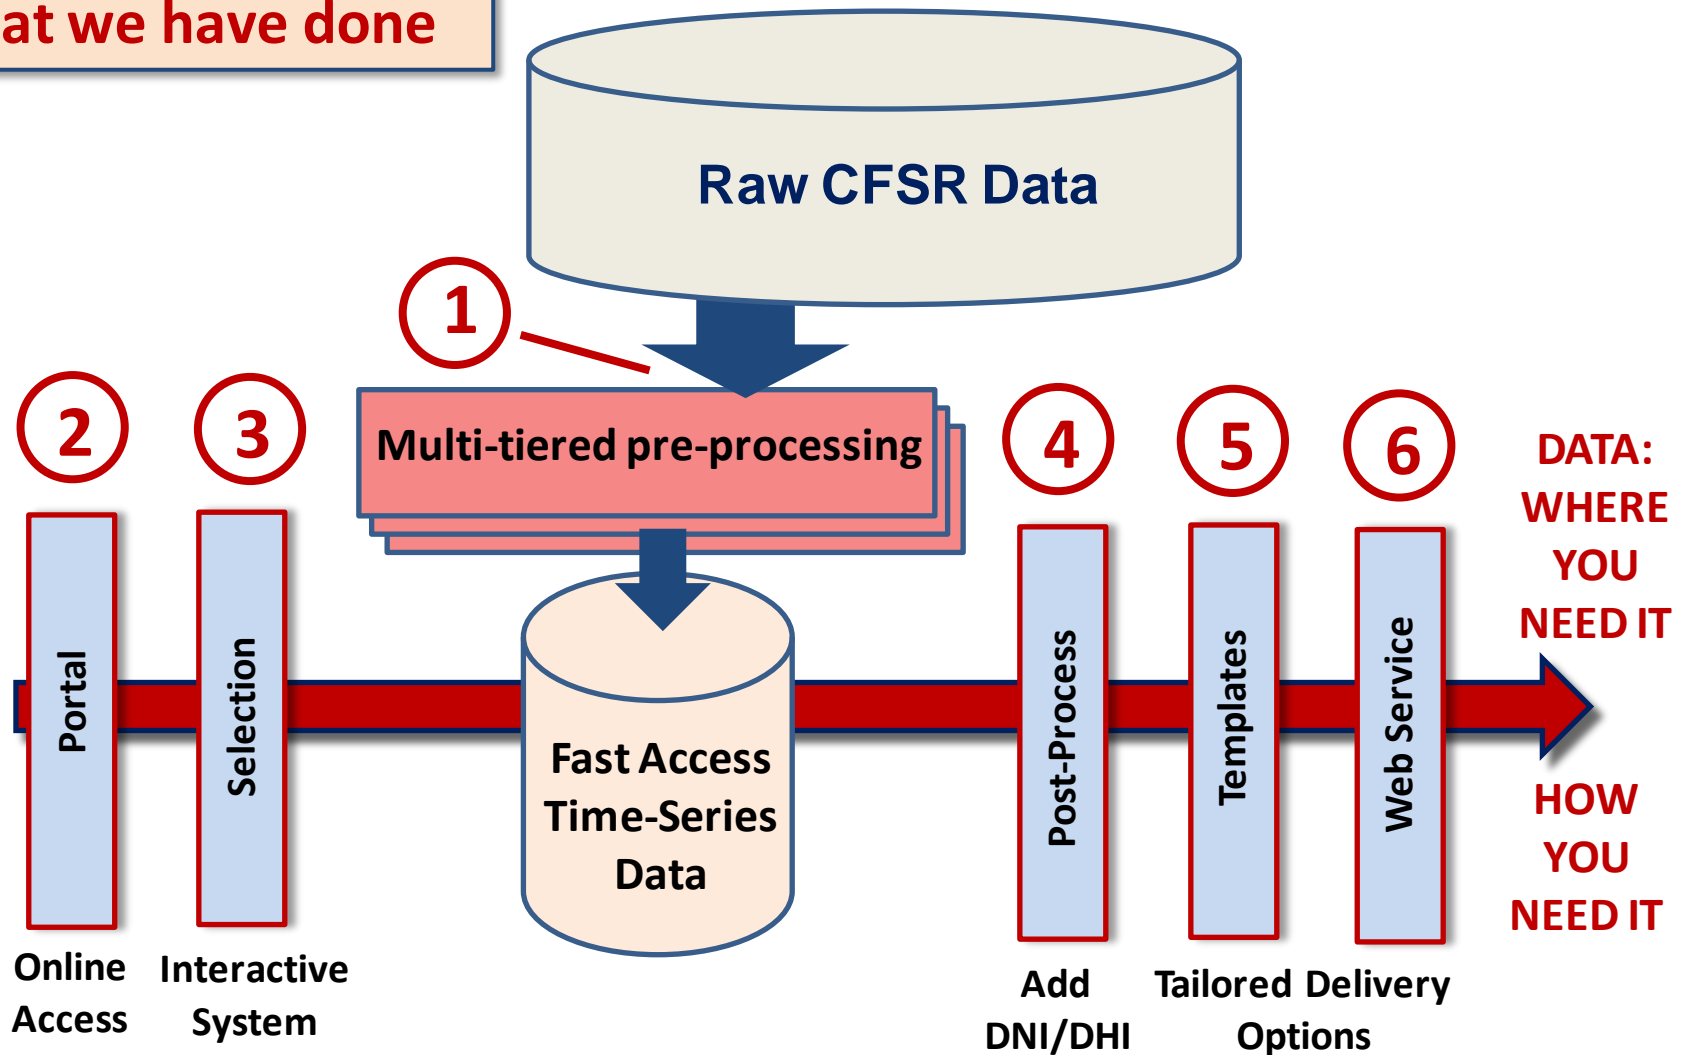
at we have done

Raw CFSR Data

1

Multi-tiered pre-processing

2

3

4

5

6

DATA: WHERE YOU NEED IT

Portal

Selection

Fast Access Time-Series Data

Post-Process

Templates

Web Service

HOW YOU NEED IT

Online Access

Interactive System

Add DNI/DHI

Tailored Delivery Options